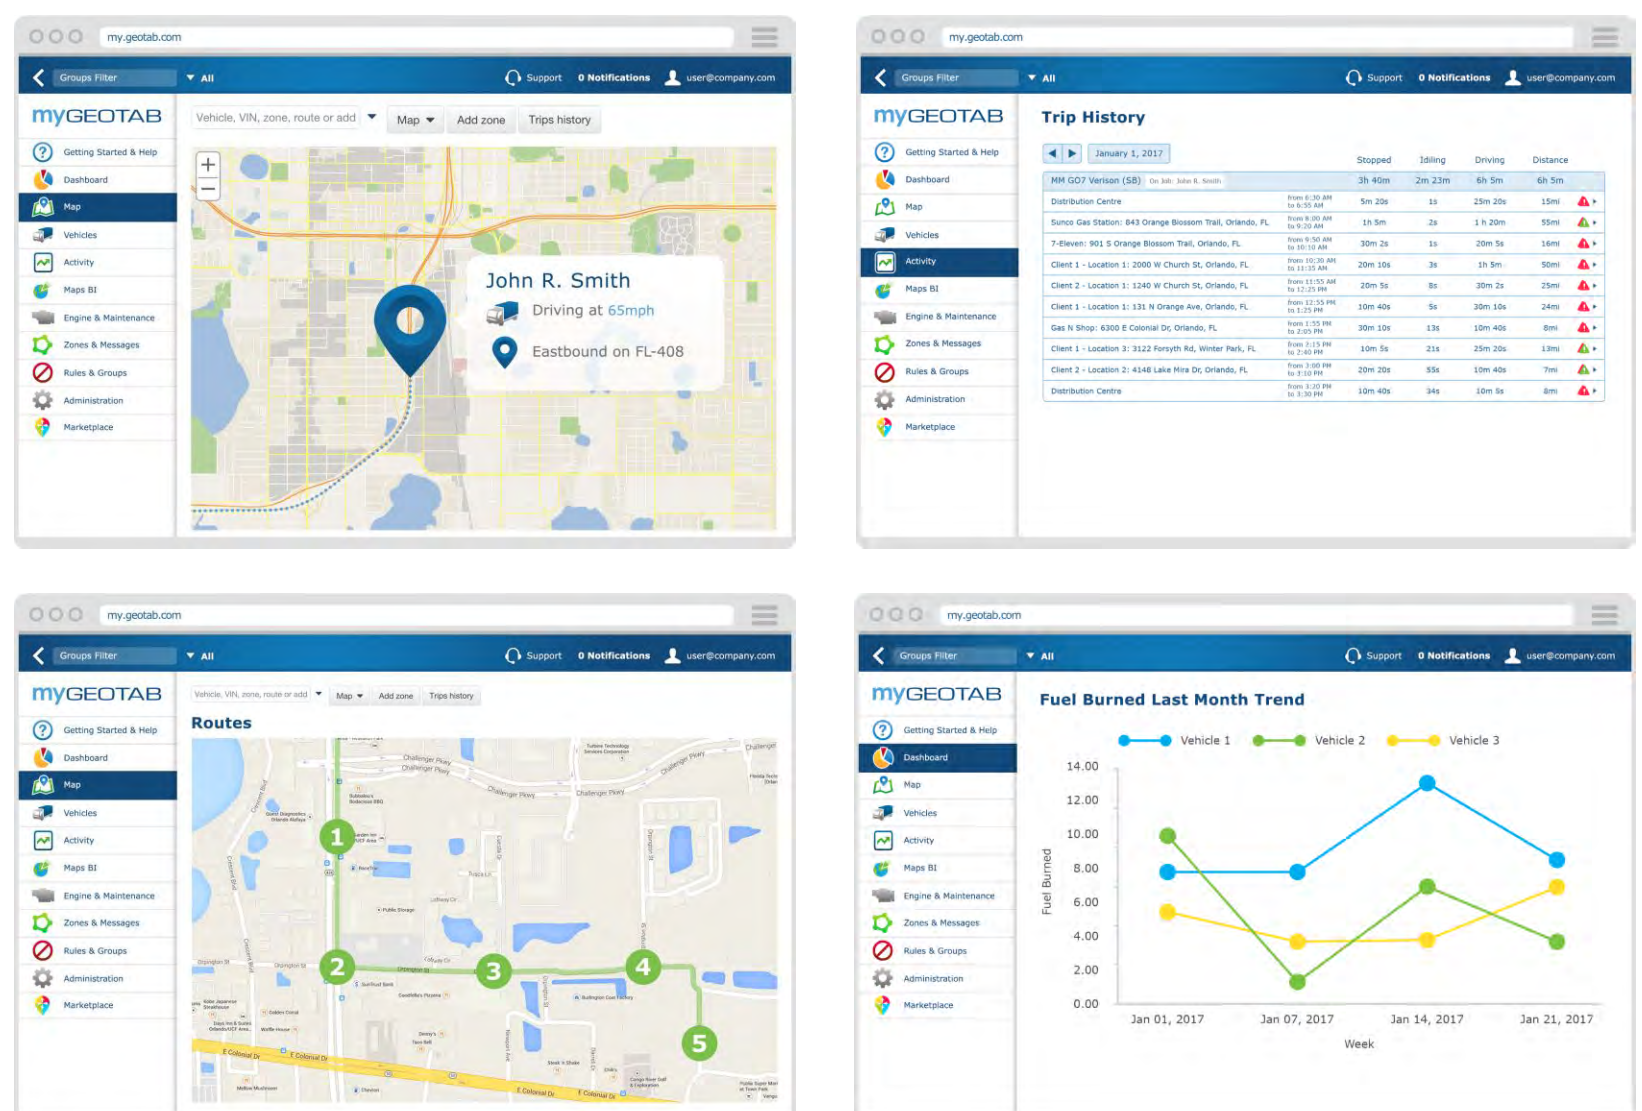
my.geotab.com

Groups Filter All Support 0 Notifications user@company.com

myGEOTAB

Getting Started & Help
Dashboard
Map
Vehicles
Activity
Maps BI
Engine & Maintenance
Zones & Messages
Rules & Groups
Administration
Marketplace

Vehicle, VIN, zone, route or add | Map | Add zone | Trips history

John R. Smith
Driving at 65mph
Eastbound on FL-408

my.geotab.com

Groups Filter All Support 0 Notifications user@company.com

myGEOTAB

Getting Started & Help
Dashboard
Map
Vehicles
Activity
Maps BI
Engine & Maintenance
Zones & Messages
Rules & Groups
Administration
Marketplace

Trip History

January 1, 2017

| | | Stopped | Idiling | Driving | Distance |
|---|---|---|---|---|---|
| MM GO7 Verison (SB) On Job: John R. Smith | | 3h 40m | 2m 23m | 6h 5m | 6h 5m |
| Distribution Centre | from 6:30 AM to 6:55 AM | 5m 20s | 1s | 25m 20s | 15mi |
| Sunco Gas Station: 843 Orange Blossom Trail, Orlando, FL | from 8:00 AM to 9:20 AM | 1h 5m | 2s | 1h 20m | 55mi |
| 7-Eleven: 901 S Orange Blossom Trail, Orlando, FL | from 9:50 AM to 10:10 AM | 30m 2s | 1s | 20m 5s | 16mi |
| Client 1 - Location 1: 2000 W Church St, Orlando, FL | from 10:30 AM to 11:35 AM | 20m 10s | 3s | 1h 5m | 50mi |
| Client 2 - Location 1: 1240 W Church St, Orlando, FL | from 11:55 AM to 12:25 PM | 20m 5s | 8s | 30m 2s | 25mi |
| Client 1 - Location 1: 131 N Orange Ave, Orlando, FL | from 12:55 PM to 1:25 PM | 10m 40s | 5s | 30m 10s | 24mi |
| Gas N Shop: 6300 E Colonial Dr, Orlando, FL | from 1:55 PM to 2:05 PM | 30m 10s | 13s | 10m 40s | 8mi |
| Client 1 - Location 3: 3122 Forsyth Rd, Winter Park, FL | from 2:15 PM to 2:40 PM | 10m 5s | 21s | 25m 20s | 13mi |
| Client 2 - Location 2: 4148 Lake Mira Dr, Orlando, FL | from 3:00 PM to 3:10 PM | 20m 20s | 55s | 10m 40s | 7mi |
| Distribution Centre | from 3:20 PM to 3:30 PM | 10m 40s | 34s | 10m 5s | 8mi |

my.geotab.com

Groups Filter All Support 0 Notifications user@company.com

myGEOTAB

Getting Started & Help
Dashboard
Map
Vehicles
Activity
Maps BI
Engine & Maintenance
Zones & Messages
Rules & Groups
Administration
Marketplace

Vehicle, VIN, zone, route or add | Map | Add zone | Trips history

Routes

1 2 3 4 5

E Colonial Dr

my.geotab.com

Groups Filter All Support 0 Notifications user@company.com

myGEOTAB

Getting Started & Help
Dashboard
Map
Vehicles
Activity
Maps BI
Engine & Maintenance
Zones & Messages
Rules & Groups
Administration
Marketplace

Fuel Burned Last Month Trend

Vehicle 1 Vehicle 2 Vehicle 3

14.00
12.00
10.00
8.00
6.00
4.00
2.00
0.00

Fuel Burned

Jan 01, 2017 Jan 07, 2017 Jan 14, 2017 Jan 21, 2017

Week